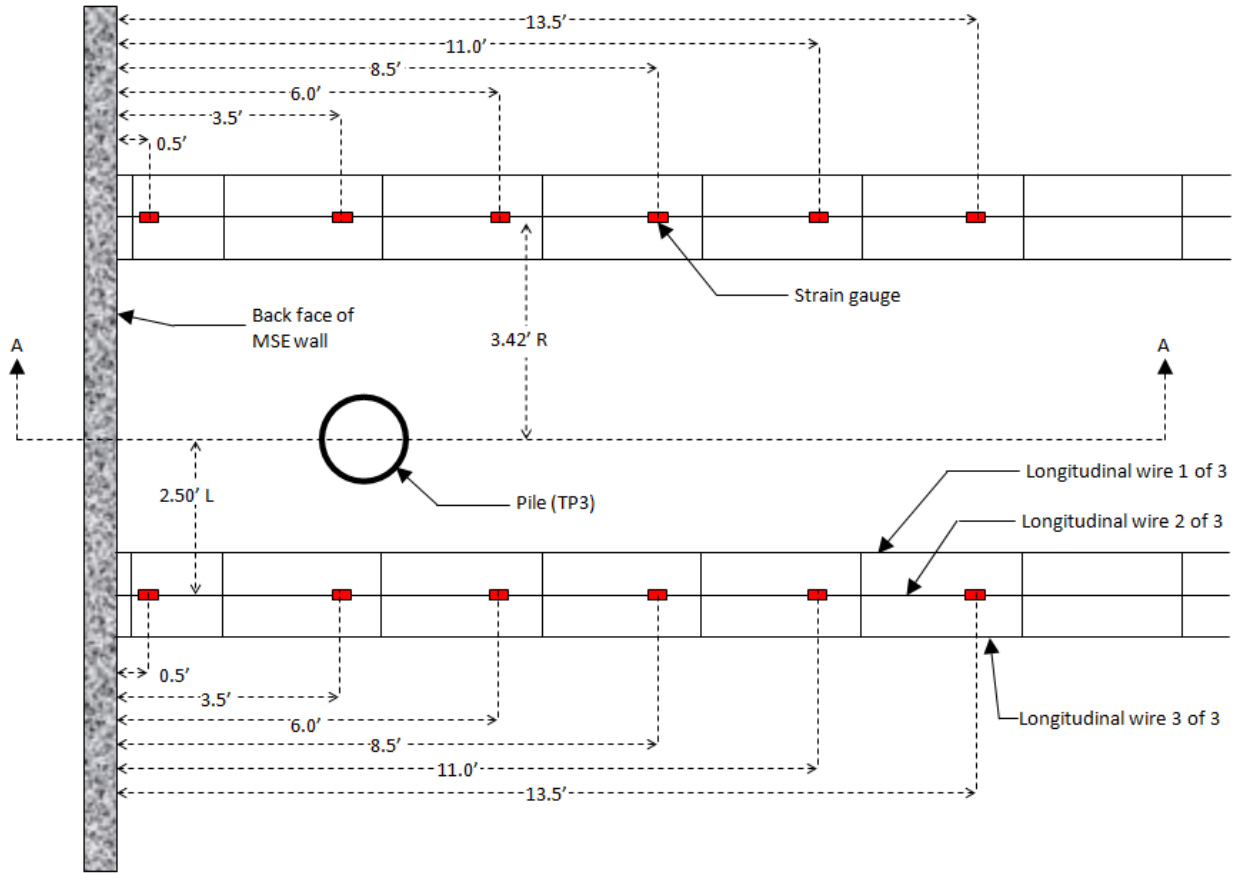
13.5’
11.0’
8.5’
6.0’
3.5’
0.5’

Strain gauge

Back face of MSE wall

3.42’ R

A

A

2.50’ L

Pile (TP3)

Longitudinal wire 1 of 3

Longitudinal wire 2 of 3

0.5’
3.5’
6.0’
8.5’
11.0’
13.5’

Longitudinal wire 3 of 3